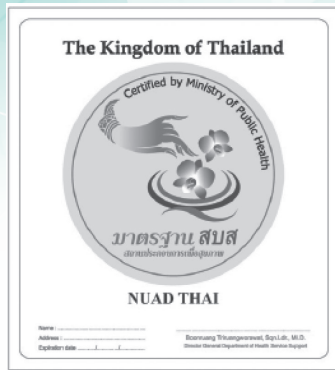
The Kingdom of Thailand

Certified by Ministry of Public Health

มาตรฐาน สบส

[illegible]

NUAD THAI

Name : ..................................................
Address : ..................................................
Expiration date ......../......../........

Boonruang Triruangworawat, Sqn.Ldr., M.D.
Director General Department of Health Service Support